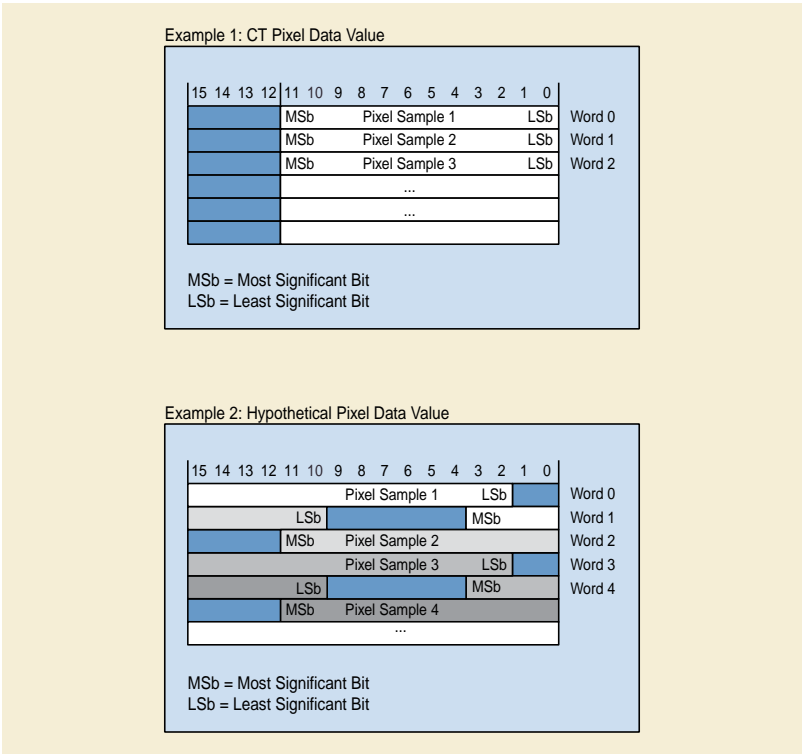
Example 1: CT Pixel Data Value

15 14 13 12 11 10 9 8 7 6 5 4 3 2 1 0

MSb Pixel Sample 1 LSb Word 0
MSb Pixel Sample 2 LSb Word 1
MSb Pixel Sample 3 LSb Word 2
...
...

MSb = Most Significant Bit
LSb = Least Significant Bit

Example 2: Hypothetical Pixel Data Value

15 14 13 12 11 10 9 8 7 6 5 4 3 2 1 0

Pixel Sample 1 LSb Word 0
LSb MSb Word 1
MSb Pixel Sample 2 Word 2
Pixel Sample 3 LSb Word 3
LSb MSb Word 4
MSb Pixel Sample 4
...

MSb = Most Significant Bit
LSb = Least Significant Bit